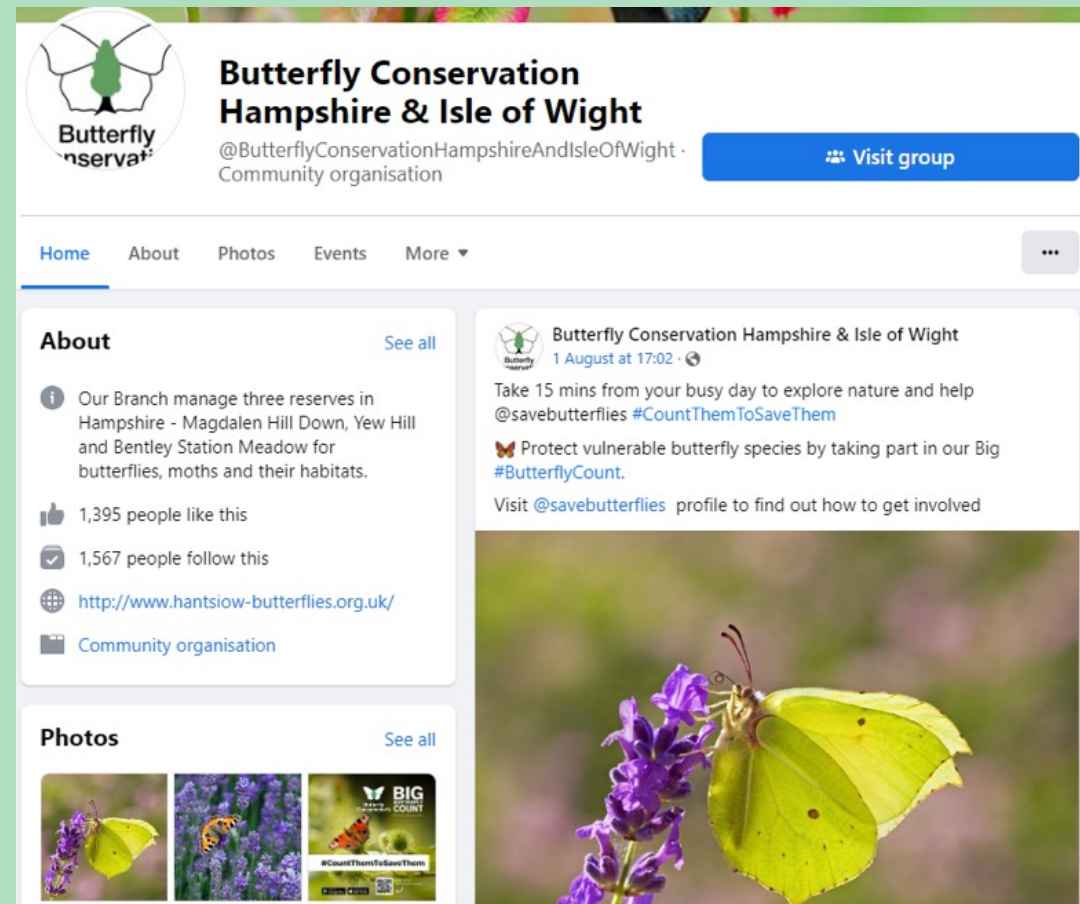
Butterfly Conservation

Butterfly Conservation Hampshire & Isle of Wight

@ButterflyConservationHampshireAndIsleOfWight · Community organisation

Visit group

Home About Photos Events More ▾

···

About

See all

Our Branch manage three reserves in Hampshire - Magdalen Hill Down, Yew Hill and Bentley Station Meadow for butterflies, moths and their habitats.

1,395 people like this

1,567 people follow this

http://www.hantsiow-butterflies.org.uk/

Community organisation

Photos

See all

BIG BUTTERFLY COUNT

#CountThemToSaveThem

Butterfly Conservation Hampshire & Isle of Wight

1 August at 17:02 ·

Take 15 mins from your busy day to explore nature and help @savebutterflies #CountThemToSaveThem

🦋 Protect vulnerable butterfly species by taking part in our Big #ButterflyCount.

Visit @savebutterflies profile to find out how to get involved